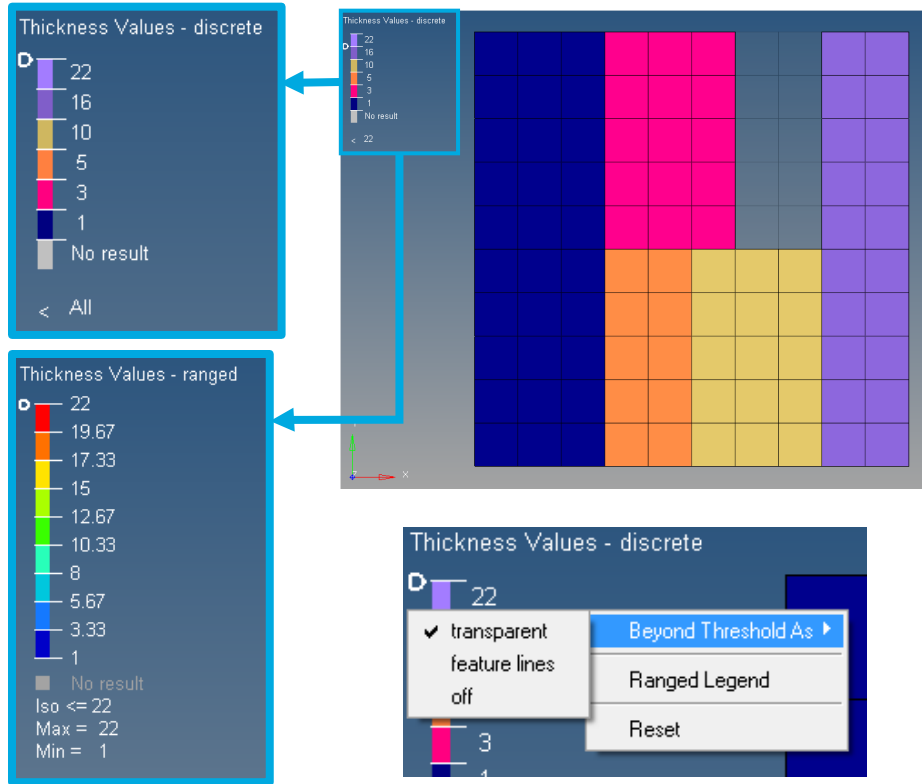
Thickness Values - discrete
22
16
10
5
3
1
No result
< All

Thickness Values - discrete
22
16
10
5
3
1
No result
< 22

Thickness Values - ranged
22
19.67
17.33
15
12.67
10.33
8
5.67
3.33
1
No result
Iso <= 22
Max = 22
Min = 1

Thickness Values - discrete
22
✔ transparent
feature lines
off
Beyond Threshold As ▸
Ranged Legend
Reset
3
1